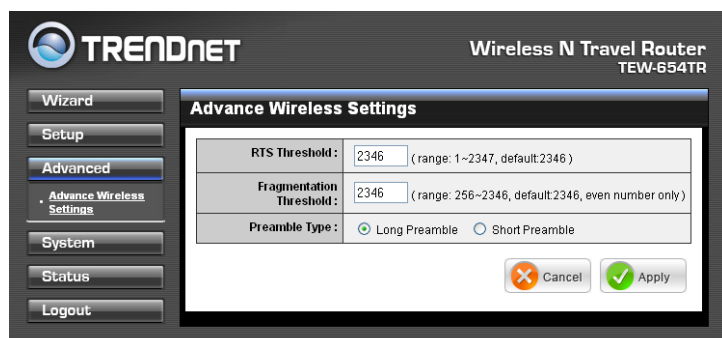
TRENDNET

Wireless N Travel Router
TEW-654TR

Wizard
Setup
Advanced
• Advance Wireless Settings
System
Status
Logout

Advance Wireless Settings

| | |
|---|---|
| RTS Threshold : | 2346 ( range: 1~2347, default:2346 ) |
| Fragmentation Threshold : | 2346 ( range: 256~2346, default:2346, even number only ) |
| Preamble Type : | Long Preamble Short Preamble |

Cancel
Apply